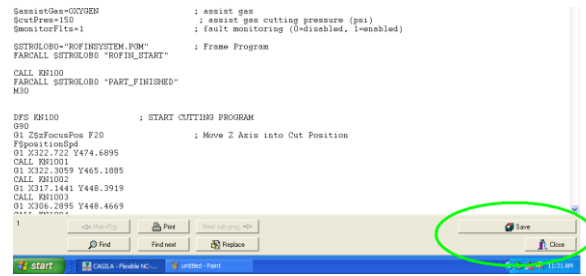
$assistGas=OXYGEN ; assist gas
$cutPres=150 ; assist gas cutting pressure (psi)
$monitorFlts=1 ; fault monitoring (0=disabled, 1=enabled)

$STRGLOB0="ROFINSYSTEM.PGM" ; Frame Program
FARCALL $STRGLOB0 "ROFIN_START"

CALL KN100
FARCALL $STRGLOB0 "PART_FINISHED"
M30

DFS KN100 ; START CUTTING PROGRAM
G90
G1 Z$zFocusPos F20 ; Move Z Axis into Cut Position
F$positionSpd
G1 X322.722 Y474.6895
CALL KN1001
G1 X322.3059 Y465.1885
CALL KN1002
G1 X317.1441 Y448.3919
CALL KN1003
G1 X306.2895 Y448.4669
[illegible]

1

Main Pg
Print
Next sub prog
Save
Find
Find next
Replace
Close

start
CAGILA - Flexible NC-...
untitled - Paint
11:31 AM